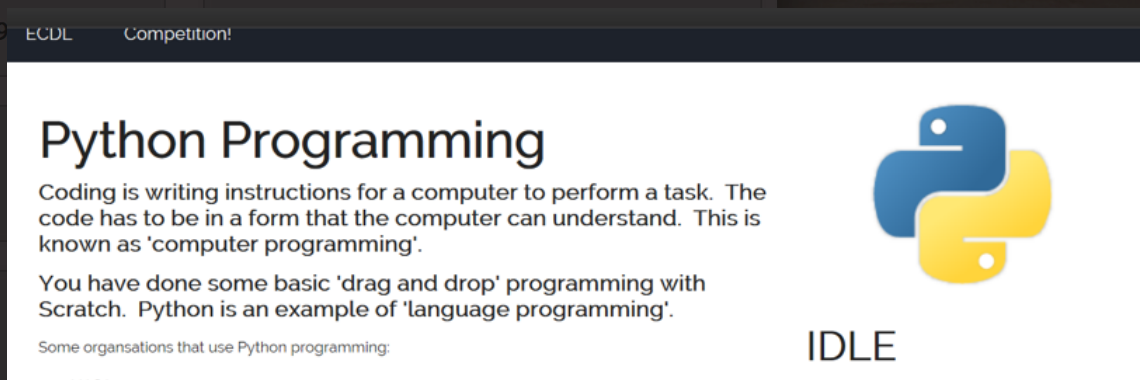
ECDL Competition!

Python Programming

Coding is writing instructions for a computer to perform a task. The code has to be in a form that the computer can understand. This is known as 'computer programming'.

You have done some basic 'drag and drop' programming with Scratch. Python is an example of 'language programming'.

Some organsations that use Python programming:

IDLE